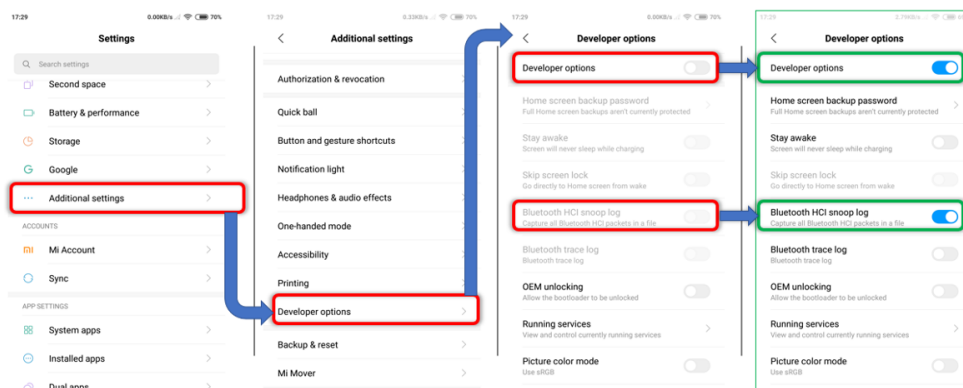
17:29 0.00KB/s 70%

Settings

Search settings

Second space

Battery & performance

Storage

Google

Additional settings

ACCOUNTS

Mi Account

Sync

APP SETTINGS

System apps

Installed apps

Dual apps

17:29 0.33KB/s 70%

Additional settings

Authorization & revocation

Quick ball

Button and gesture shortcuts

Notification light

Headphones & audio effects

One-handed mode

Accessibility

Printing

Developer options

Backup & reset

Mi Mover

17:29 0.00KB/s 70%

Developer options

Developer options

Home screen backup password
Full Home screen backups aren't currently protected

Stay awake
Screen will never sleep while charging

Skip screen lock
Go directly to Home screen from wake

Bluetooth HCI snoop log
Capture all Bluetooth HCI packets in a file

Bluetooth trace log
Bluetooth trace log

OEM unlocking
Allow the bootloader to be unlocked

Running services
View and control currently running services

Picture color mode
Use sRGB

17:29 2.79KB/s

Developer options

Developer options

Home screen backup password
Full Home screen backups aren't currently protected

Stay awake
Screen will never sleep while charging

Skip screen lock
Go directly to Home screen from wake

Bluetooth HCI snoop log
Capture all Bluetooth HCI packets in a file

Bluetooth trace log
Bluetooth trace log

OEM unlocking
Allow the bootloader to be unlocked

Running services
View and control currently running services

Picture color mode
Use sRGB